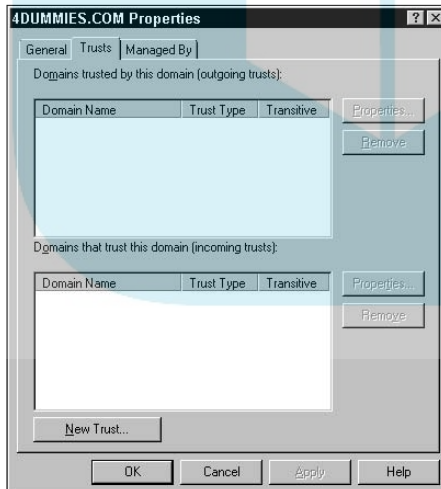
4DUMMIES.COM Properties

?

X

General

Trusts

Managed By

Domains trusted by this domain (outgoing trusts):

| Domain Name | Trust Type | Transitive |
|---|---|---|

Properties...

Remove

Domains that trust this domain (incoming trusts):

| Domain Name | Trust Type | Transitive |
|---|---|---|

Properties...

Remove

New Trust...

OK

Cancel

Apply

Help